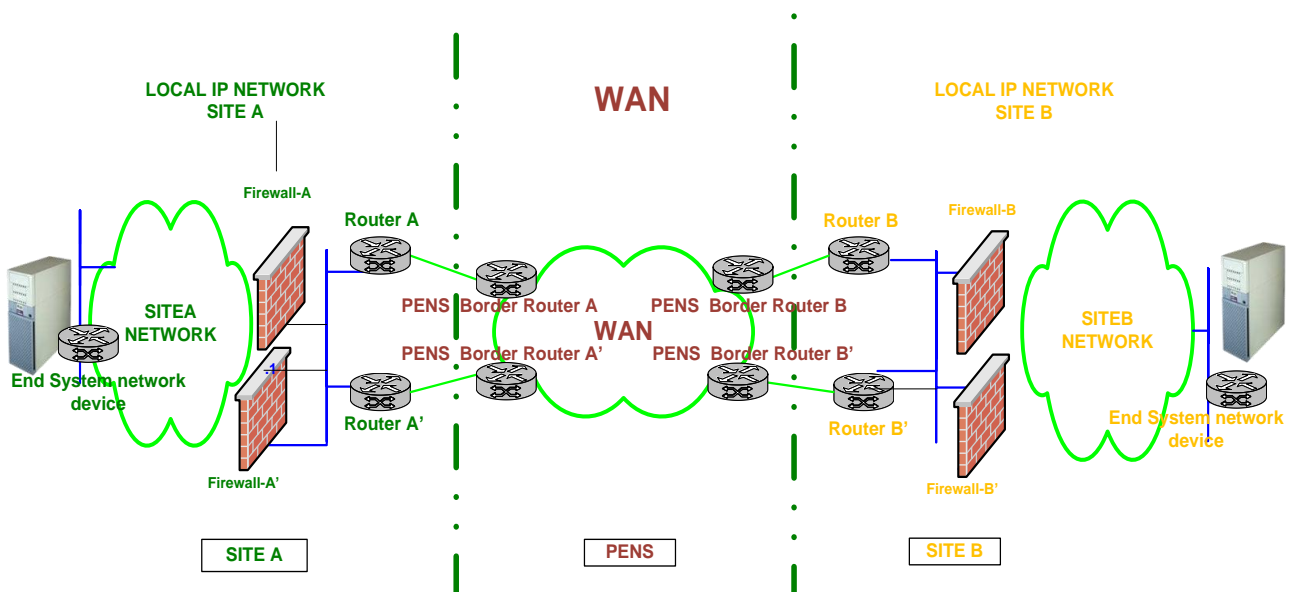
LOCAL IP NETWORK
SITE A

WAN

LOCAL IP NETWORK
SITE B

Firewall-A

Router A

Router B

Firewall-B

SITEA
NETWORK

PENS Border Router A

PENS Border Router B

WAN

SITEB
NETWORK

PENS Border Router A'

PENS Border Router B'

End System network device

Router A'

Router B'

End System network device

Firewall-A'

Firewall-B'

SITE A

PENS

SITE B